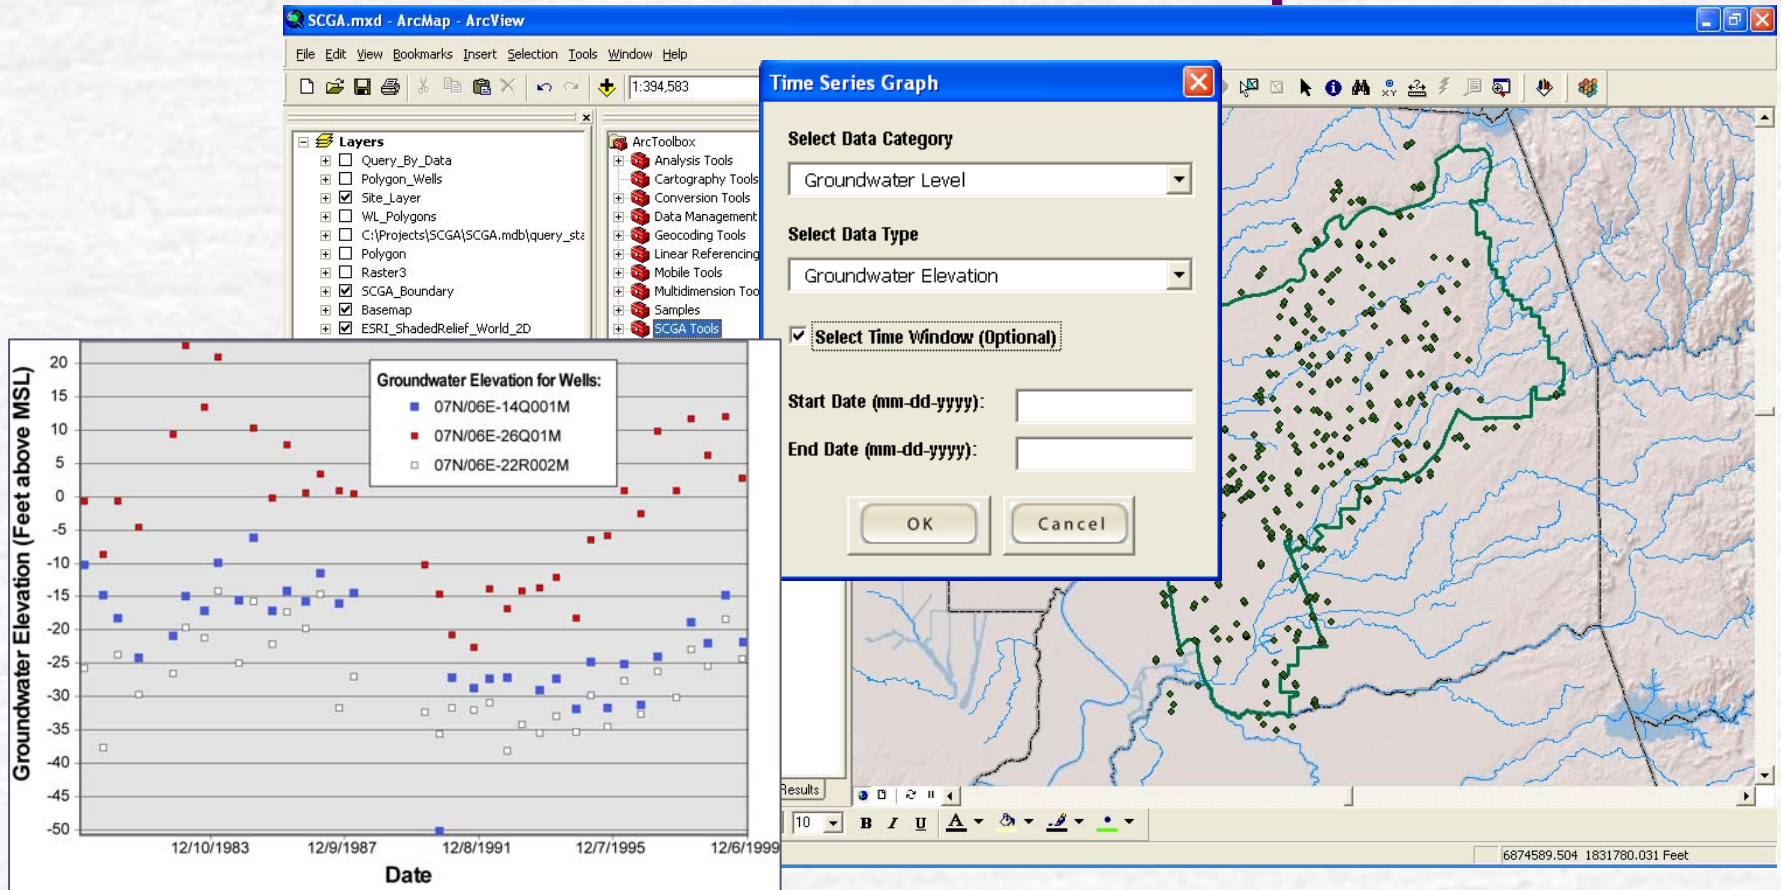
SCGA.mxd - ArcMap - ArcView

File Edit View Bookmarks Insert Selection Tools Window Help

1:394,583

Layers
Query_By_Data
Polygon_Wells
Site_Layer
WL_Polygons
C:\Projects\SCGA\SCGA.mdb\query_sta
Polygon
Raster3
SCGA_Boundary
Basemap
ESRI_ShadedRelief_World_2D

ArcToolbox
Analysis Tools
Cartography Tools
Conversion Tools
Data Management
Geocoding Tools
Linear Referencing
Mobile Tools
Multidimension Too
Samples
SCGA Tools

Time Series Graph

Select Data Category
Groundwater Level

Select Data Type
Groundwater Elevation

Select Time Window (Optional)

Start Date (mm-dd-yyyy):

End Date (mm-dd-yyyy):

OK
Cancel

Groundwater Elevation for Wells:
07N/06E-14Q001M
07N/06E-26Q01M
07N/06E-22R002M

Groundwater Elevation (Feet above MSL)

20
15
10
5
0
-5
-10
-15
-20
-25
-30
-35
-40
-45
-50

12/10/1983
12/9/1987
12/8/1991
12/7/1995
12/6/1999

Date

Results

10

B I U A

6874589.504 1831780.031 Feet